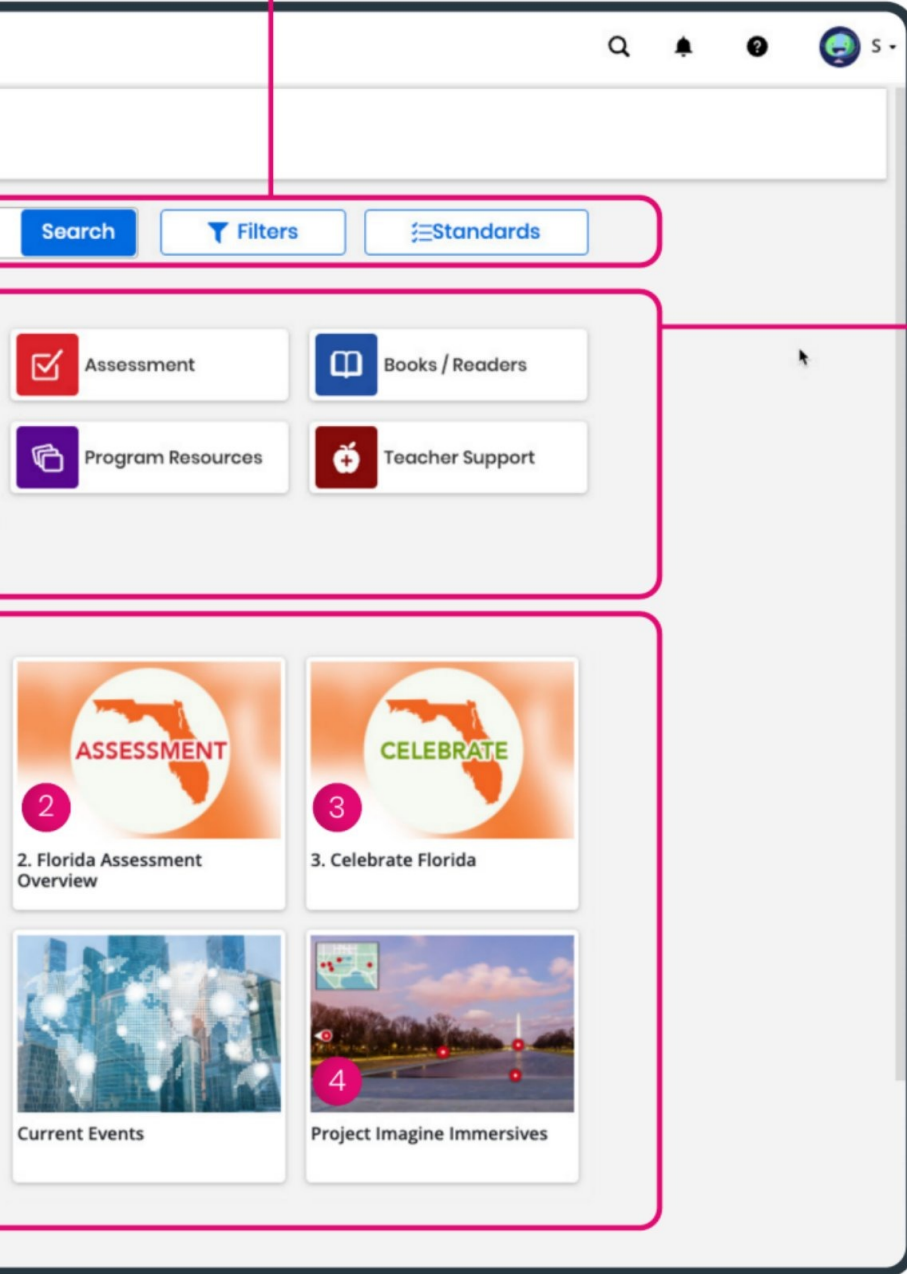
S

Search

Filters

Standards

Assessment

Books / Readers

Program Resources

Teacher Support

ASSESSMENT

2

2. Florida Assessment Overview

CELEBRATE

3

3. Celebrate Florida

Current Events

4

Project Imagine Immersives